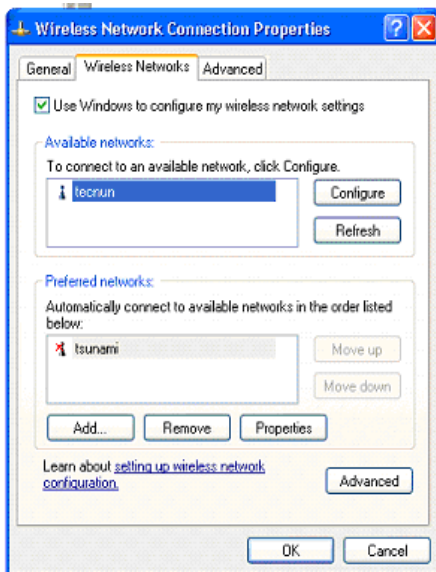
Wireless Network Connection Properties

? X

General | Wireless Networks | Advanced

Use Windows to configure my wireless network settings

Available networks:

To connect to an available network, click Configure.

tecnun

Configure

Refresh

Preferred networks:

Automatically connect to available networks in the order listed below:

tsunami

Move up

Move down

Add... Remove Properties

Learn about setting up wireless network configuration.

Advanced

OK Cancel